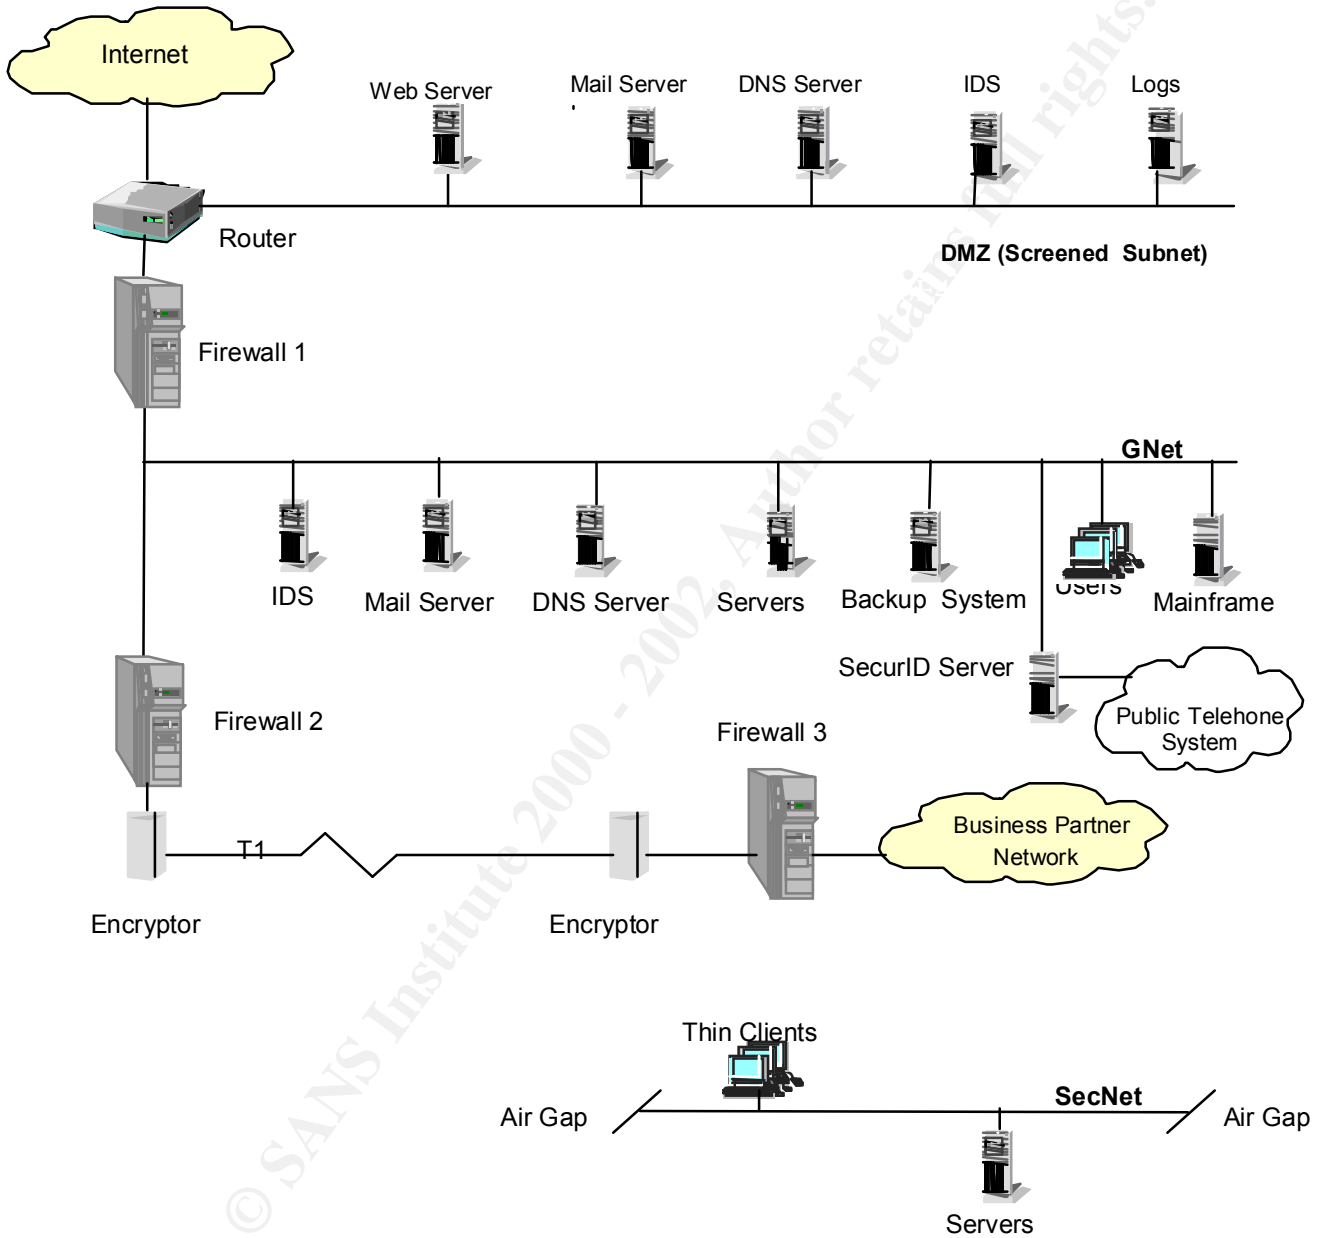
Internet

Web Server

Mail Server

DNS Server

IDS

Logs

Router

DMZ (Screened Subnet)

Firewall 1

GNet

IDS

Mail Server

DNS Server

Servers

Backup System

Users

Mainframe

SecurID Server

Public Telehone System

Firewall 2

Firewall 3

T1

Business Partner Network

Encryptor

Encryptor

Thin Clients

Air Gap

SecNet

Air Gap

Servers

© SANS Institute 2000 - 2002, Author retains full rights.